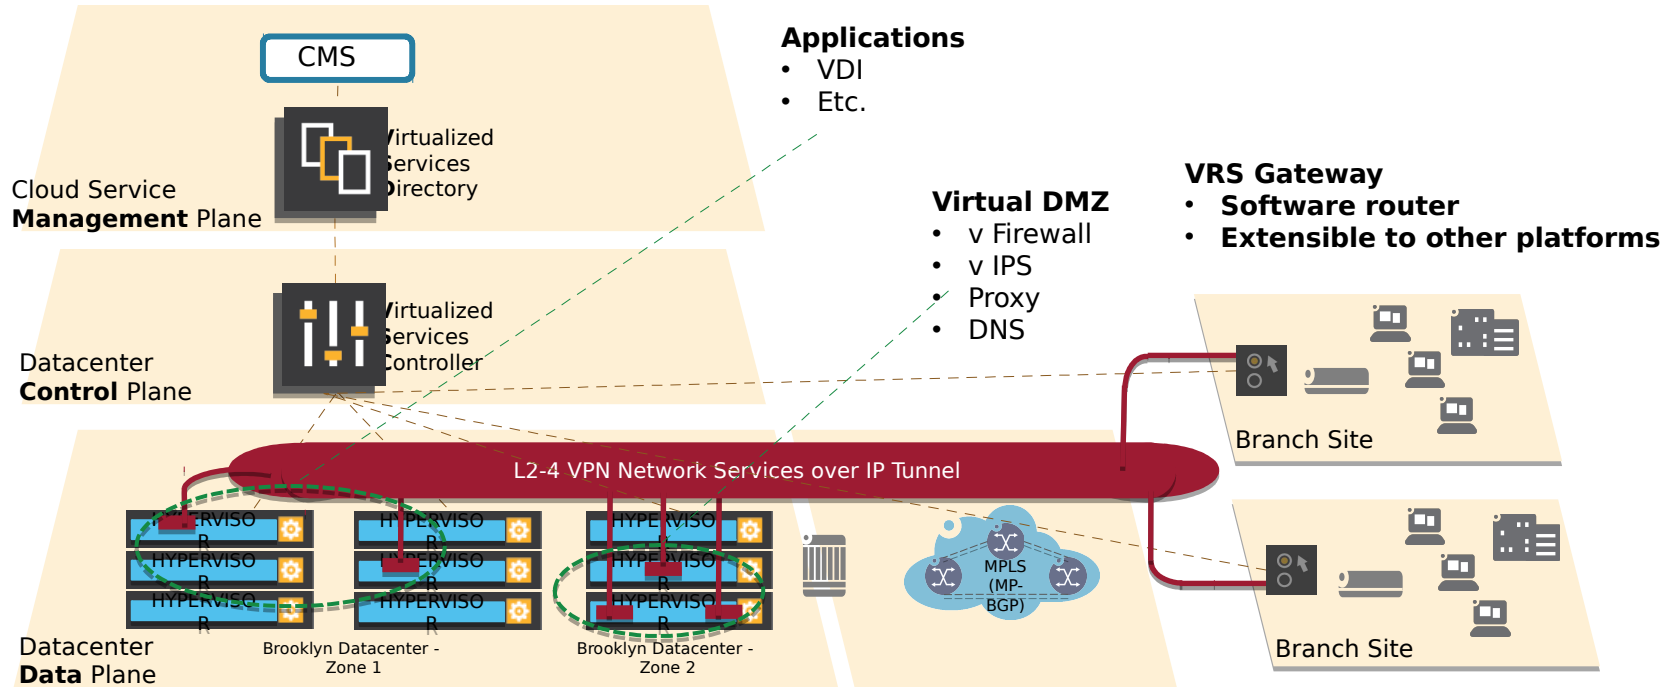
CMS

Virtualized Services Directory

Cloud Service
**Management** Plane

Applications
• VDI
• Etc.

Virtual DMZ
• v Firewall
• v IPS
• Proxy
• DNS

VRS Gateway
• Software router
• Extensible to other platforms

Virtualized Services Controller

Datacenter
**Control** Plane

Branch Site

L2-4 VPN Network Services over IP Tunnel

HYPERVISOR
HYPERVISOR
HYPERVISOR
HYPERVISOR
HYPERVISOR
HYPERVISOR
HYPERVISOR
HYPERVISOR
HYPERVISOR

MPLS (MP-BGP)

Datacenter
**Data** Plane

Brooklyn Datacenter - Zone 1

Brooklyn Datacenter - Zone 2

Branch Site